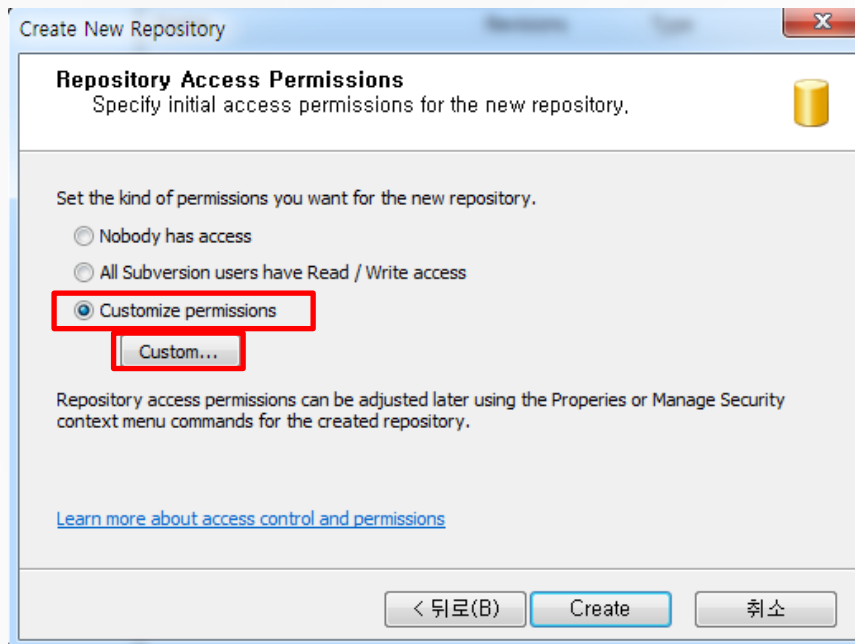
Create New Repository

Repository Access Permissions
Specify initial access permissions for the new repository.

Set the kind of permissions you want for the new repository.

Nobody has access

All Subversion users have Read / Write access

Customize permissions

Custom...

Repository access permissions can be adjusted later using the Properies or Manage Security context menu commands for the created repository.

Learn more about access control and permissions

< 뒤로(B)

Create

취소